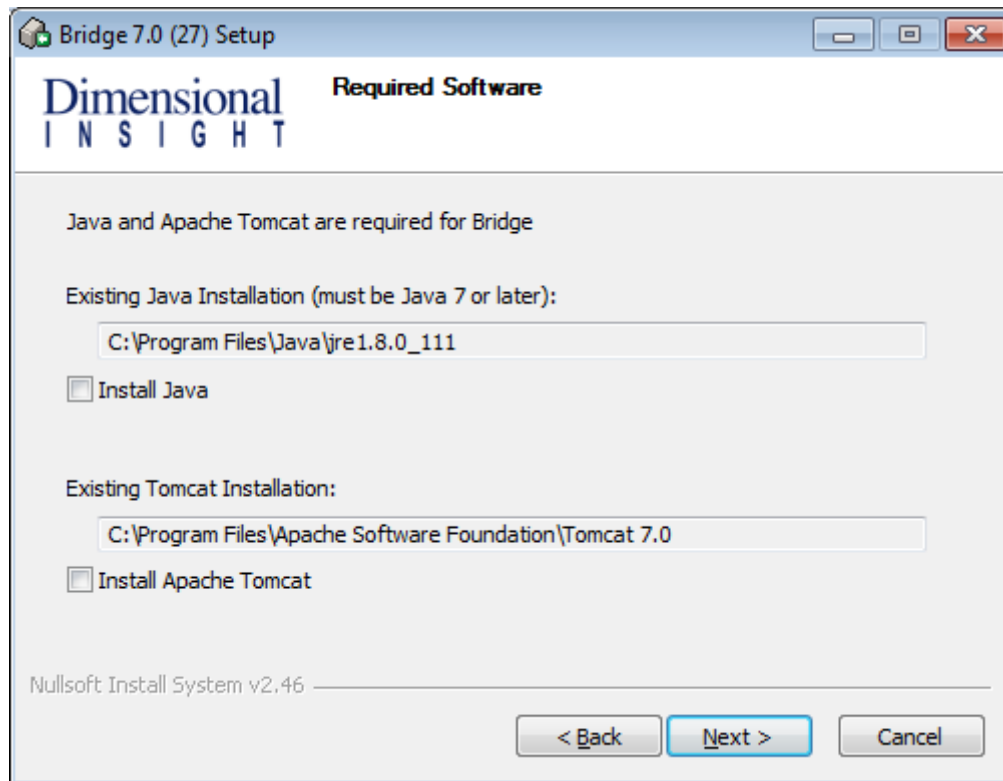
Bridge 7.0 (27) Setup

Dimensional
INSIGHT

Required Software

Java and Apache Tomcat are required for Bridge

Existing Java Installation (must be Java 7 or later):

C:\Program Files\Java\jre1.8.0_111

Install Java

Existing Tomcat Installation:

C:\Program Files\Apache Software Foundation\Tomcat 7.0

Install Apache Tomcat

Nullsoft Install System v2.46

< Back

Next >

Cancel